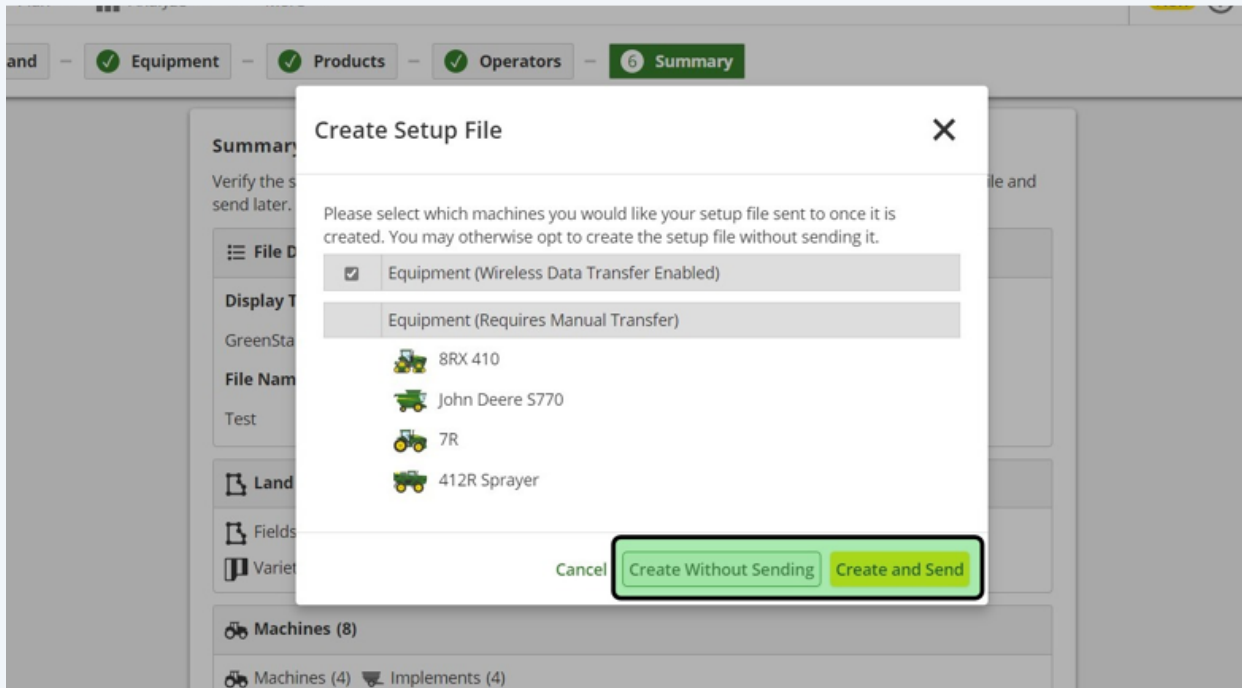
and – Equipment – Products – Operators – 6 Summary

Summary
Verify the s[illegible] ile and send later.

File D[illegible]

Display T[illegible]

GreenSta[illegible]

File Nam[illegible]

Test

Land

Fields

Variet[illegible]

Create Setup File

×

Please select which machines you would like your setup file sent to once it is created. You may otherwise opt to create the setup file without sending it.

| | |
|---|---|
| ☑ | Equipment (Wireless Data Transfer Enabled) |
| | Equipment (Requires Manual Transfer) |

8RX 410

John Deere S770

7R

412R Sprayer

Cancel Create Without Sending Create and Send

Machines (8)

Machines (4) Implements (4)